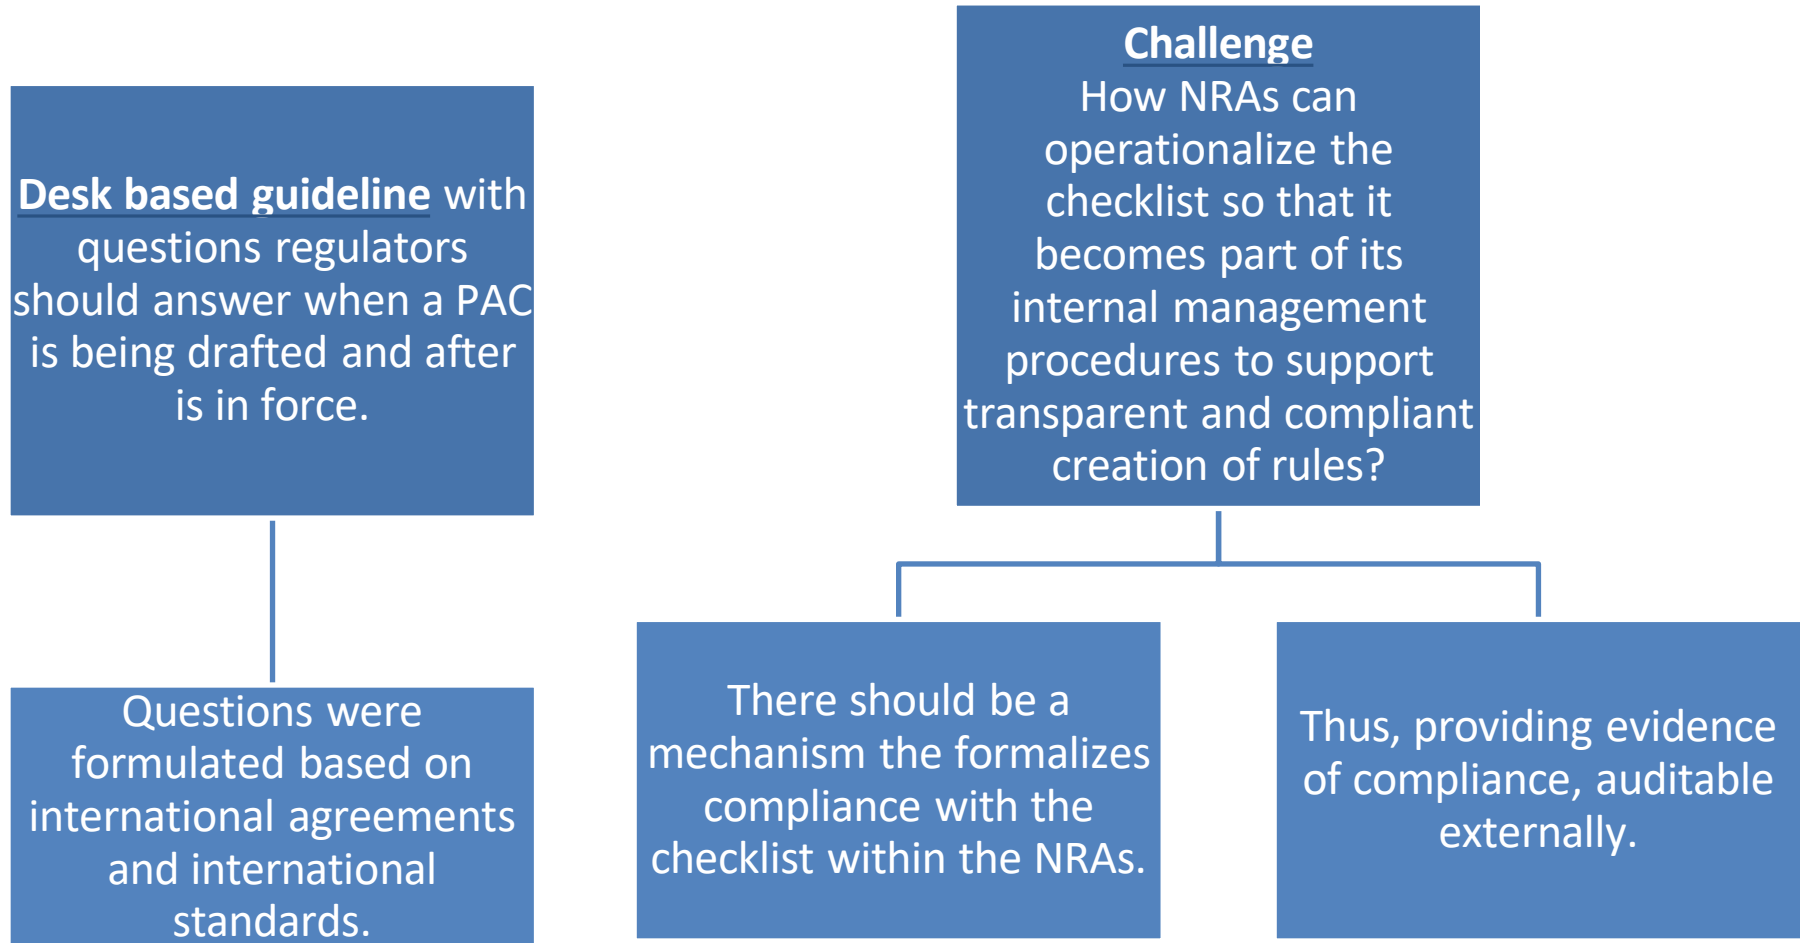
Desk based guideline with questions regulators should answer when a PAC is being drafted and after is in force.

Questions were formulated based on international agreements and international standards.

Challenge
How NRAs can operationalize the checklist so that it becomes part of its internal management procedures to support transparent and compliant creation of rules?

There should be a mechanism the formalizes compliance with the checklist within the NRAs.

Thus, providing evidence of compliance, auditable externally.